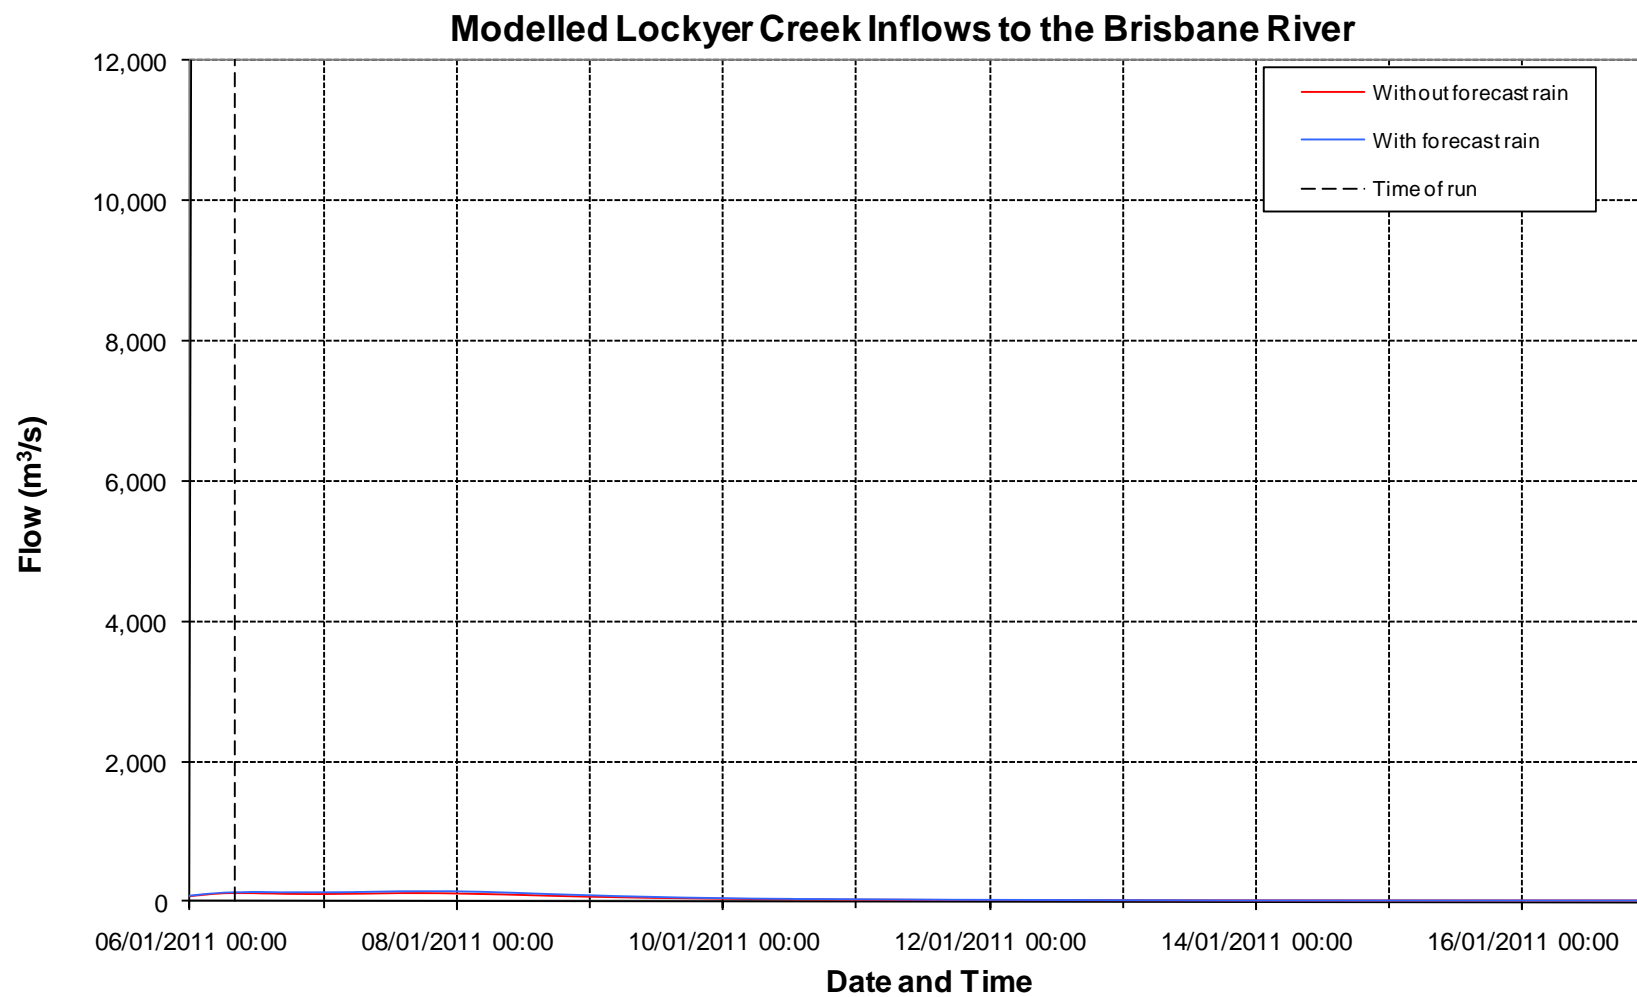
Modelled Lockyer Creek Inflows to the Brisbane River

Without forecast rain
With forecast rain
Time of run

Flow ($m^3/s$)

12,000
10,000
8,000
6,000
4,000
2,000
0

06/01/2011 00:00
08/01/2011 00:00
10/01/2011 00:00
12/01/2011 00:00
14/01/2011 00:00
16/01/2011 00:00

Date and Time